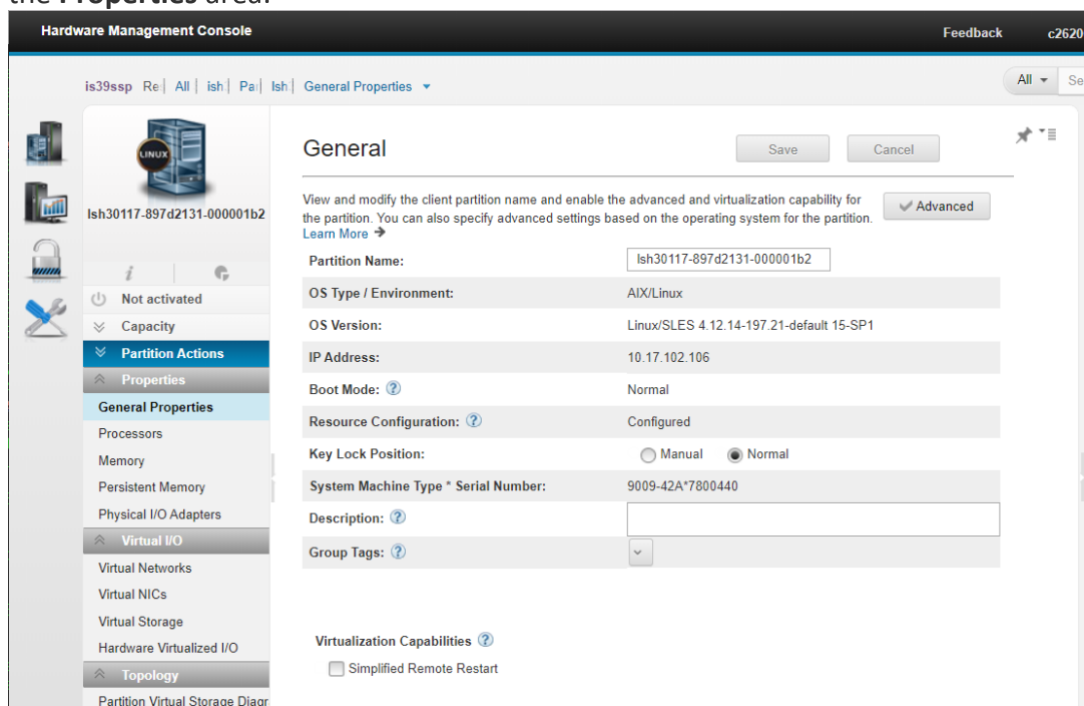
the Properties area.

Hardware Management Console

Feedback c2620

is39ssp Re | All | ish | Pa | lsh | General Properties ▾

All ▾ Se

LINUX

lsh30117-897d2131-000001b2

Not activated

Capacity

Partition Actions

Properties

General Properties

Processors

Memory

Persistent Memory

Physical I/O Adapters

Virtual I/O

Virtual Networks

Virtual NICs

Virtual Storage

Hardware Virtualized I/O

Topology

Partition Virtual Storage Diagr

General

Save

Cancel

View and modify the client partition name and enable the advanced and virtualization capability for the partition. You can also specify advanced settings based on the operating system for the partition. Learn More →

✓ Advanced

| Partition Name: | lsh30117-897d2131-000001b2 |
|---|---|
| OS Type / Environment: | AIX/Linux |
| OS Version: | Linux/SLES 4.12.14-197.21-default 15-SP1 |
| IP Address: | 10.17.102.106 |
| Boot Mode: ? | Normal |
| Resource Configuration: ? | Configured |
| Key Lock Position: | Manual Normal |
| System Machine Type * Serial Number: | 9009-42A*7800440 |
| Description: ? | |
| Group Tags: ? | |

Virtualization Capabilities ?

Simplified Remote Restart